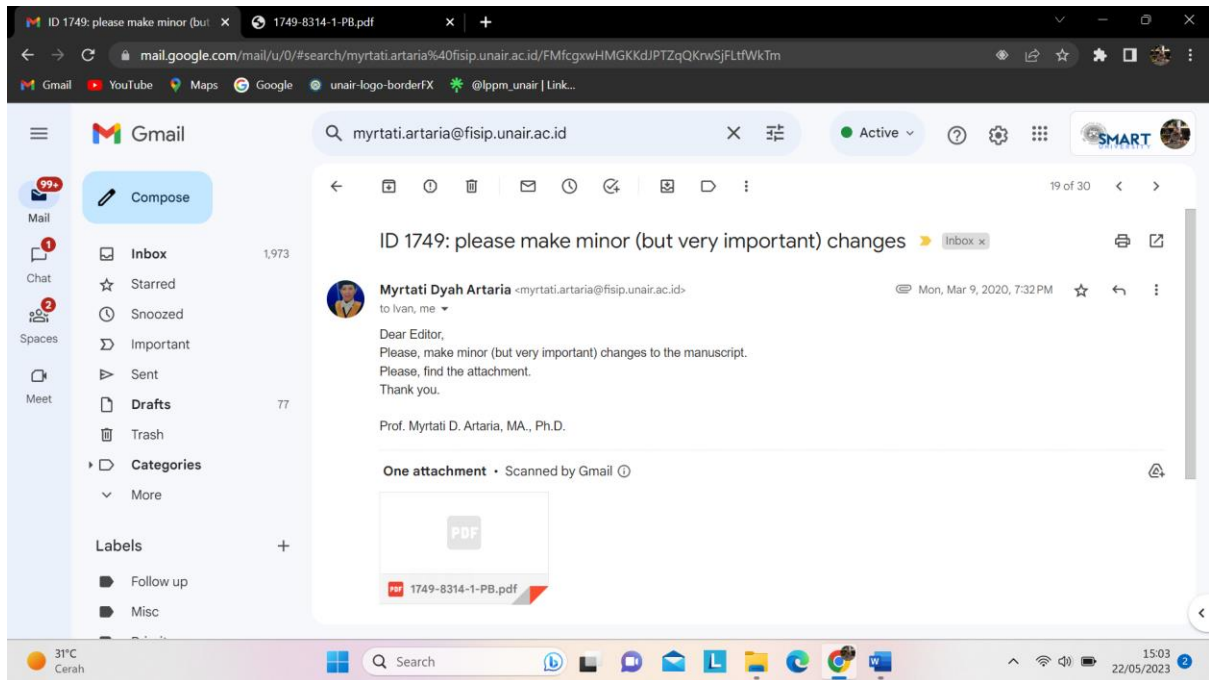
ID 1749: please make minor (but ×
1749-8314-1-PB.pdf ×
+

mail.google.com/mail/u/0/#search/myrtati.artaria%40fisip.unair.ac.id/FMfcgxwHMGKKdJPTZqQKrwSjFLtfWkTm

Gmail YouTube Maps Google unair-logo-borderFX @lppm_unair | Link...

Gmail
myrtati.artaria@fisip.unair.ac.id
Active
SMART

99+
Mail
Chat
Spaces
Meet

Compose
Inbox 1,973
Starred
Snoozed
Important
Sent
Drafts 77
Trash
Categories
More

Labels +
Follow up
Misc

19 of 30

ID 1749: please make minor (but very important) changes Inbox ×

Myrtati Dyah Artaria <myrtati.artaria@fisip.unair.ac.id>
to Ivan, me
Mon, Mar 9, 2020, 7:32 PM

Dear Editor,
Please, make minor (but very important) changes to the manuscript.
Please, find the attachment.
Thank you.

Prof. Myrtati D. Artaria, MA., Ph.D.

One attachment • Scanned by Gmail

PDF
1749-8314-1-PB.pdf

31°C
Cerah
Search
15:03
22/05/2023
2